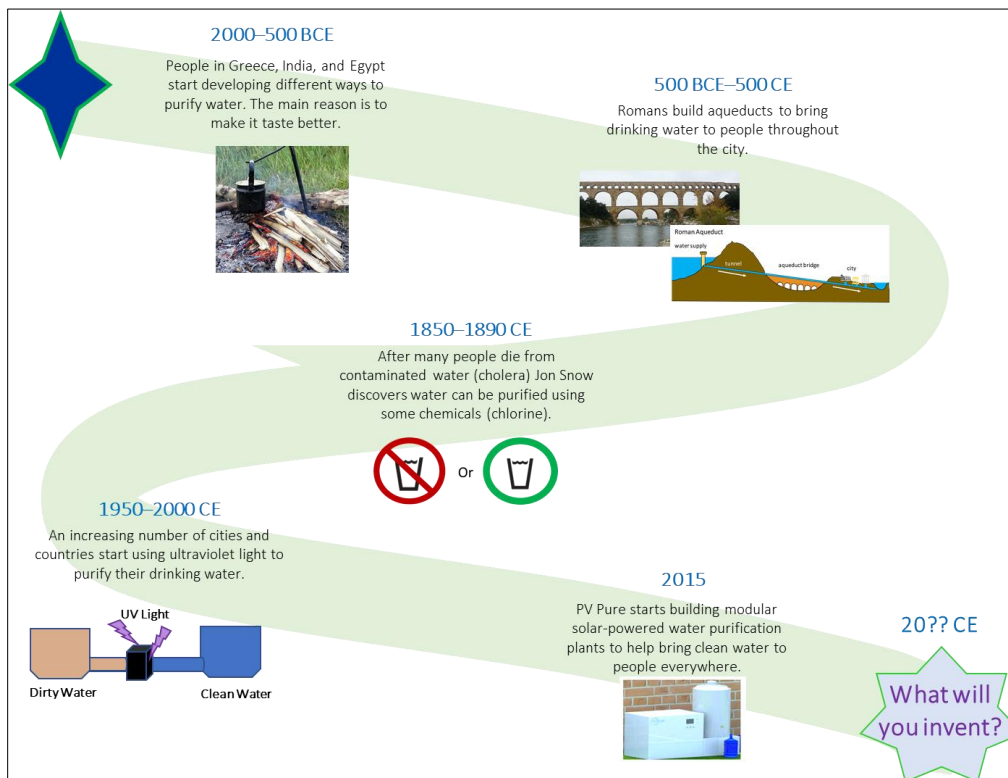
2000–500 BCE

People in Greece, India, and Egypt start developing different ways to purify water. The main reason is to make it taste better.

500 BCE–500 CE

Romans build aqueducts to bring drinking water to people throughout the city.

Roman Aqueduct
water supply
tunnel
aqueduct bridge
city

1850–1890 CE

After many people die from contaminated water (cholera) Jon Snow discovers water can be purified using some chemicals (chlorine).

Or

1950–2000 CE

An increasing number of cities and countries start using ultraviolet light to purify their drinking water.

UV Light
Dirty Water
Clean Water

2015

PV Pure starts building modular solar-powered water purification plants to help bring clean water to people everywhere.

20?? CE

What will you invent?